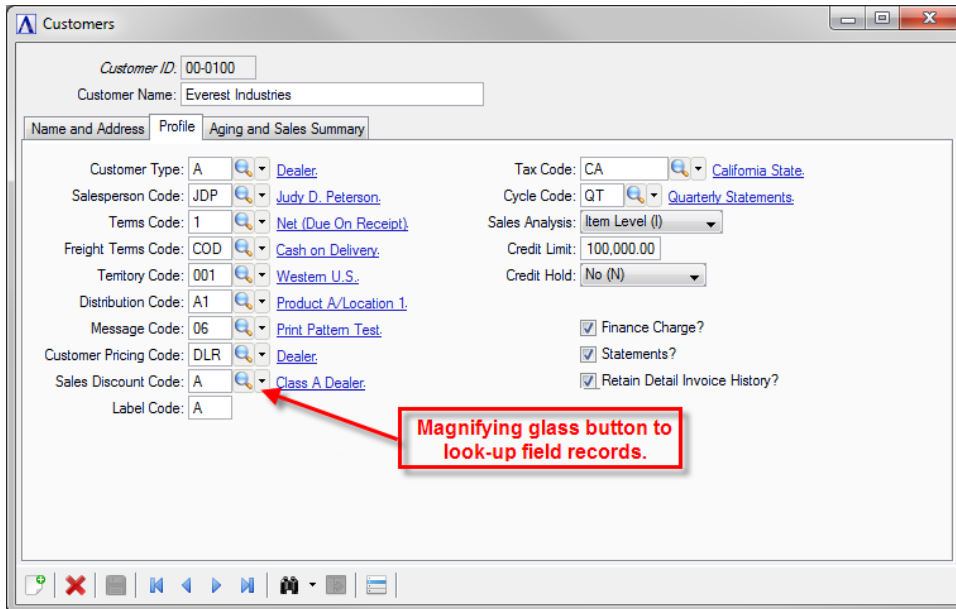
Customers

Customer ID: 00-0100
Customer Name: Everest Industries

Name and Address | Profile | Aging and Sales Summary

Customer Type: A Dealer.
Salesperson Code: JDP Judy D. Peterson.
Terms Code: 1 Net (Due On Receipt).
Freight Terms Code: COD Cash on Delivery.
Territory Code: 001 Western U.S..
Distribution Code: A1 Product A/Location 1.
Message Code: 06 Print Pattern Test.
Customer Pricing Code: DLR Dealer.
Sales Discount Code: A Class A Dealer.
Label Code: A

Tax Code: CA California State.
Cycle Code: QT Quarterly Statements.
Sales Analysis: Item Level (I)
Credit Limit: 100,000.00
Credit Hold: No (N)

Finance Charge?
Statements?
Retain Detail Invoice History?

Magnifying glass button to look-up field records.